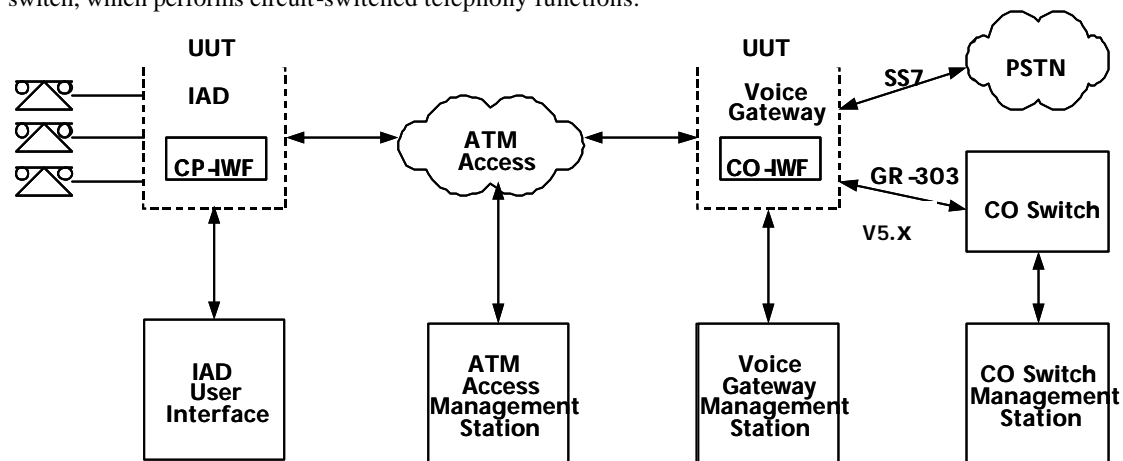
switch, which performs circuit-switched telephony functions.

UUT

IAD

CP-IWF

ATM Access

UUT

Voice Gateway

CO-IWF

SS7

PSTN

GR-303

V5.X

CO Switch

IAD User Interface

ATM Access Management Station

Voice Gateway Management Station

CO Switch Management Station